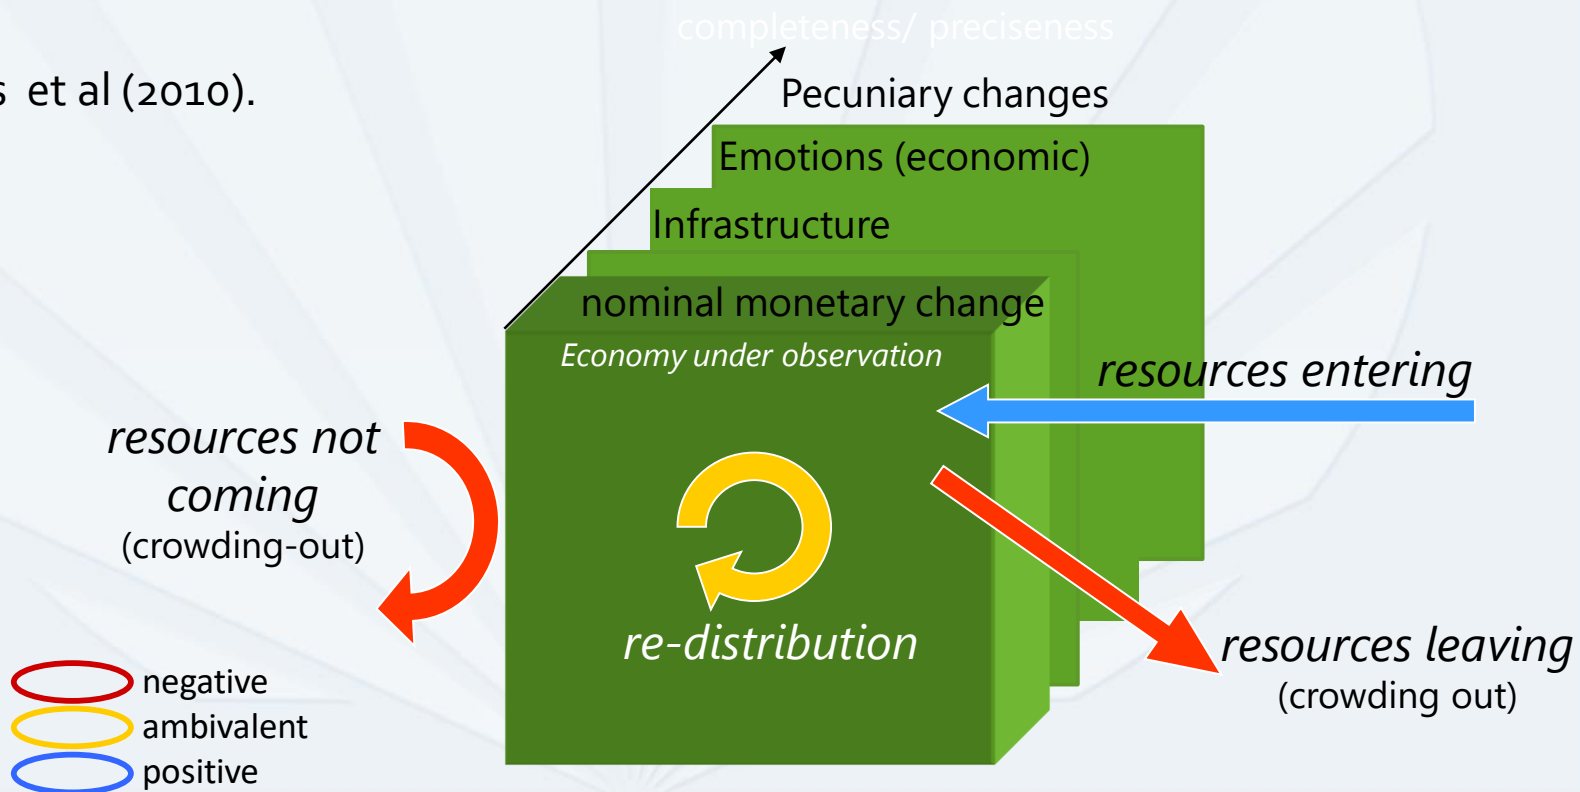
s et al (2010).

completeness/ preciseness

Pecuniary changes

Emotions (economic)

Infrastructure

nominal monetary change

Economy under observation

resources entering

resources not coming
(crowding-out)

re-distribution

resources leaving
(crowding out)

negative
ambivalent
positive